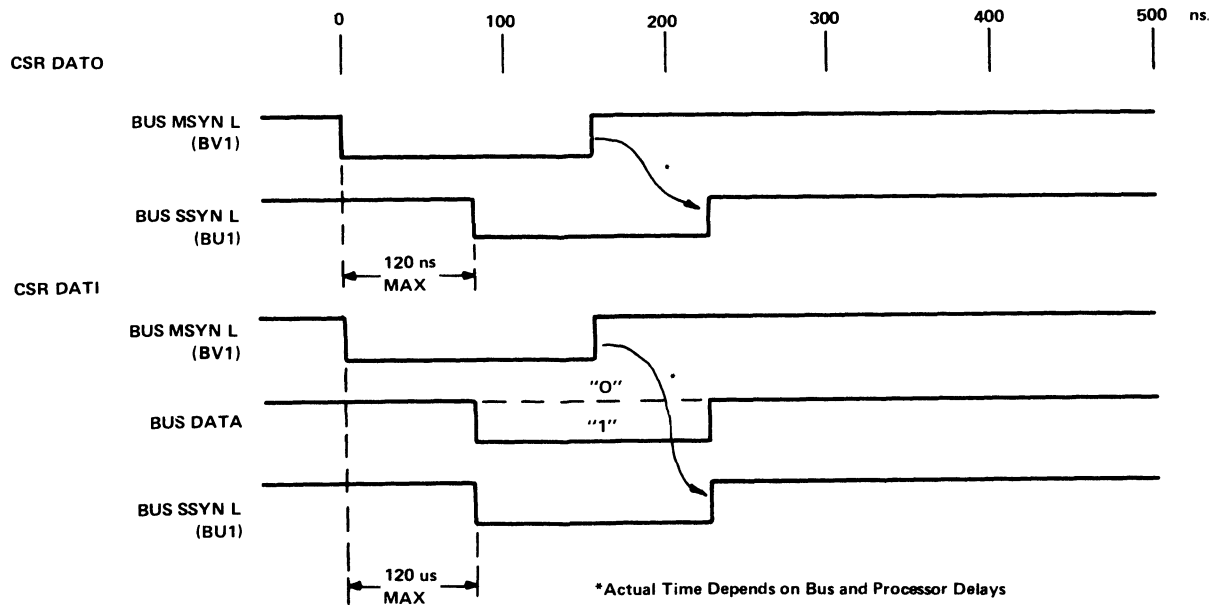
0
100
200
300
400
500 ns.

CSR DATO

BUS MSYN L (BV1)

*

BUS SSYN L (BU1)

120 ns MAX

CSR DATI

BUS MSYN L (BV1)

*

"0"

BUS DATA

"1"

BUS SSYN L (BU1)

120 us MAX

*Actual Time Depends on Bus and Processor Delays